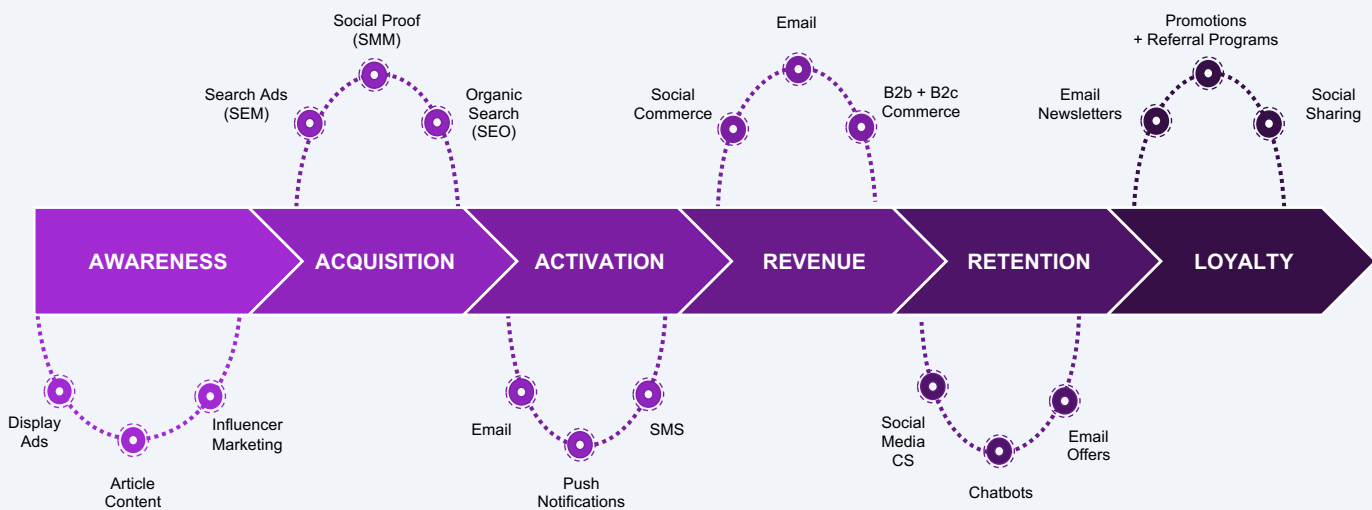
Social Proof (SMM)

Search Ads (SEM)

Organic Search (SEO)

Email

Social Commerce

B2b + B2c Commerce

Promotions + Referral Programs

Email Newsletters

Social Sharing

AWARENESS

ACQUISITION

ACTIVATION

REVENUE

RETENTION

LOYALTY

Display Ads

Article Content

Influencer Marketing

Email

Push Notifications

SMS

Social Media CS

Chatbots

Email Offers